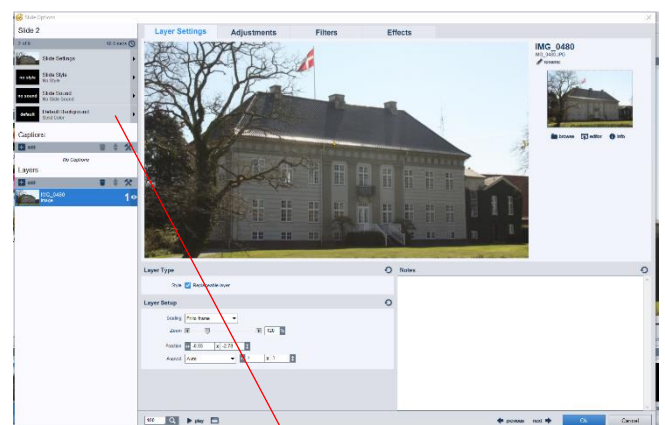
Slide Options
Slide 2
2 of 8
Slide Settings
no style
Slide Style
No Style
no sound
Slide Sound
No Slide Sound
default
Default Background
Solid Color
Captions
add
No Captions
Layers
add
IMG_0480
Image
1
Layer Settings
Adjustments
Filters
Effects
IMG_0480
IMG_0480.JPG
rename
browse
editor
info
Layer Type
Role
Replaceable layer
Notes
Layer Setup
Scaling
Fit to frame
Zoom
Position
Aspect
Auto
play
previous
next
Ok
Cancel